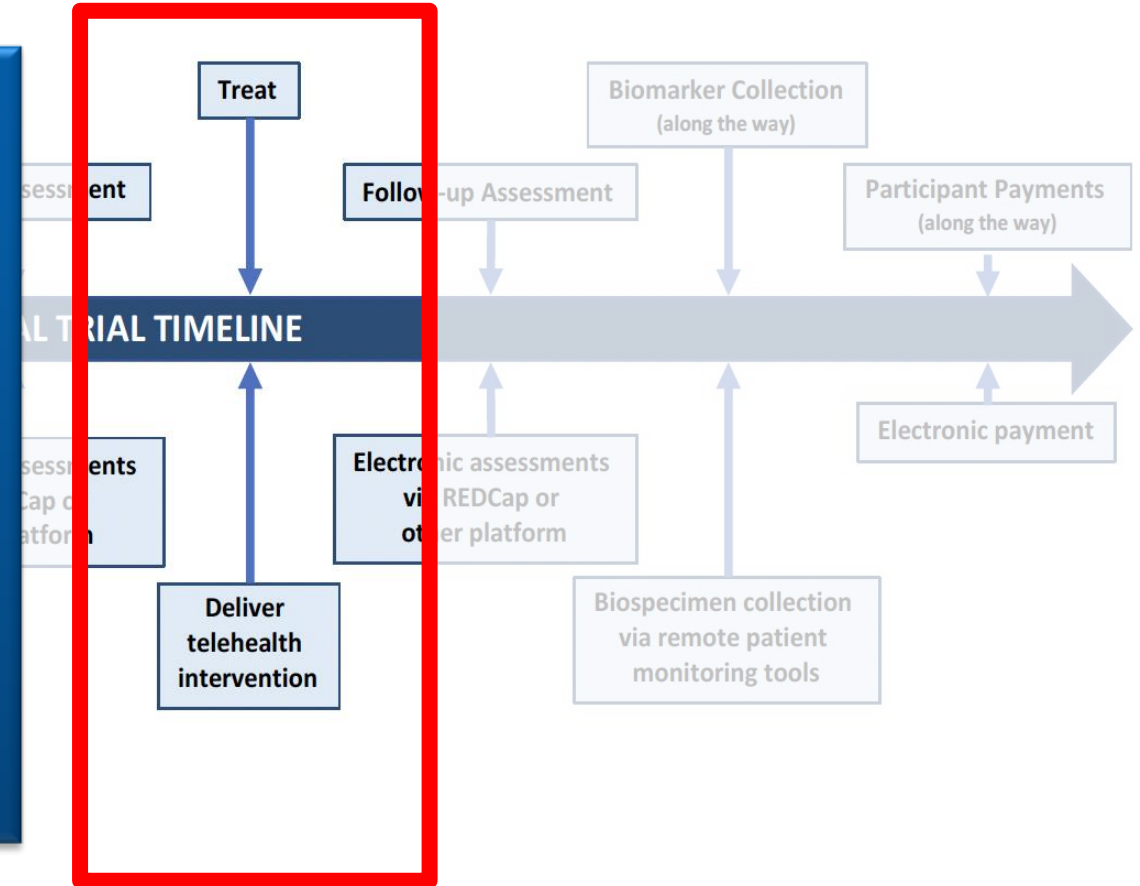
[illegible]ssessment

Treat

Follow-up Assessment

Biomarker Collection (along the way)

Participant Payments (along the way)

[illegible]AL TRIAL TIMELINE

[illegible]ssessments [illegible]Cap o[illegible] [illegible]atform

Deliver telehealth intervention

Electronic assessments via REDCap or other platform

Biospecimen collection via remote patient monitoring tools

Electronic payment